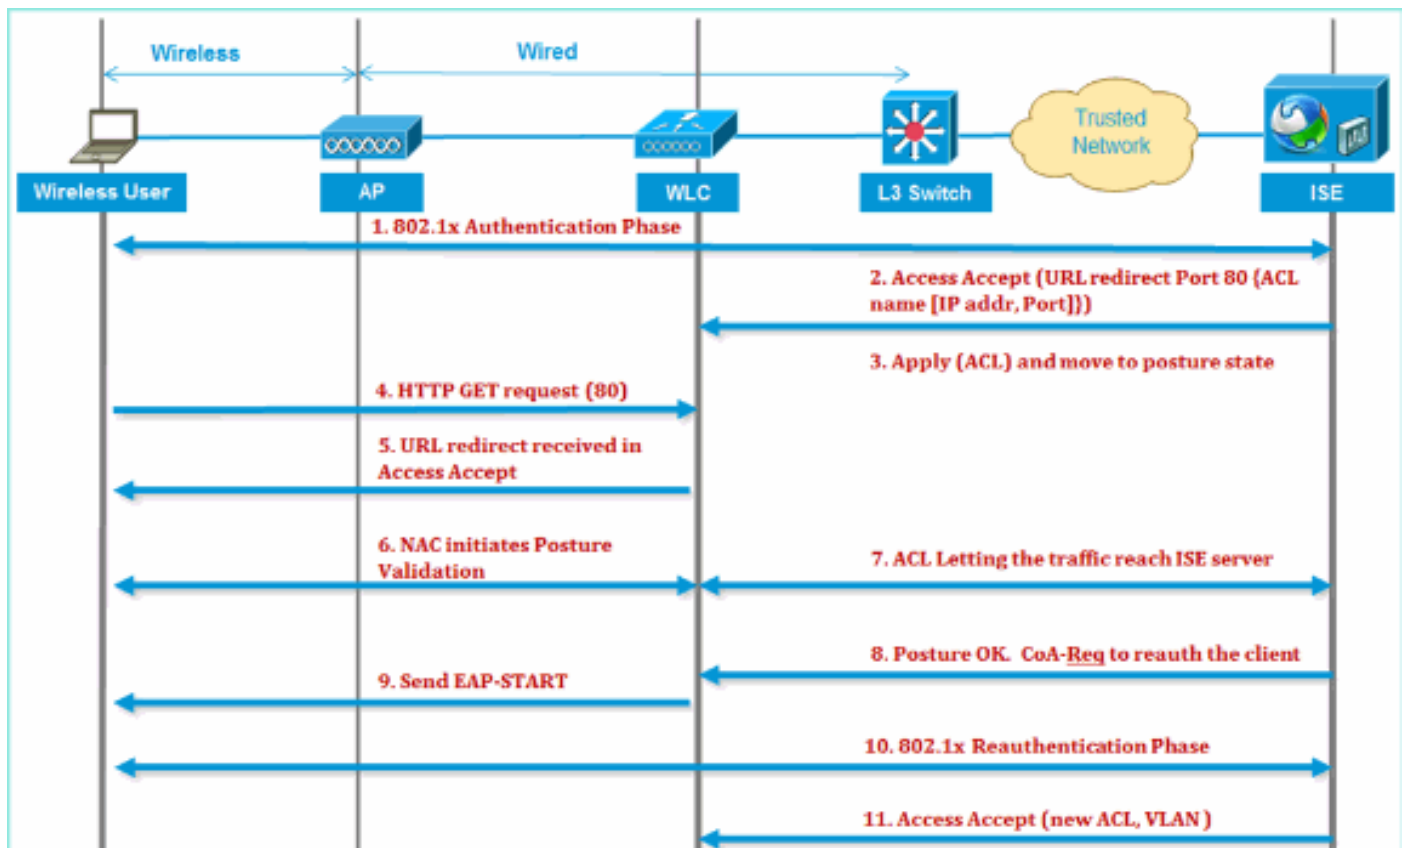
Wireless
Wired
Trusted Network
Wireless User
AP
WLC
L3 Switch
ISE
1. 802.1x Authentication Phase
2. Access Accept (URL redirect Port 80 (ACL name [IP addr, Port]))
3. Apply (ACL) and move to posture state
4. HTTP GET request (80)
5. URL redirect received in Access Accept
6. NAC initiates Posture Validation
7. ACL Letting the traffic reach ISE server
8. Posture OK. CoA-Req to reauth the client
9. Send EAP-START
10. 802.1x Reauthentication Phase
11. Access Accept (new ACL, VLAN )